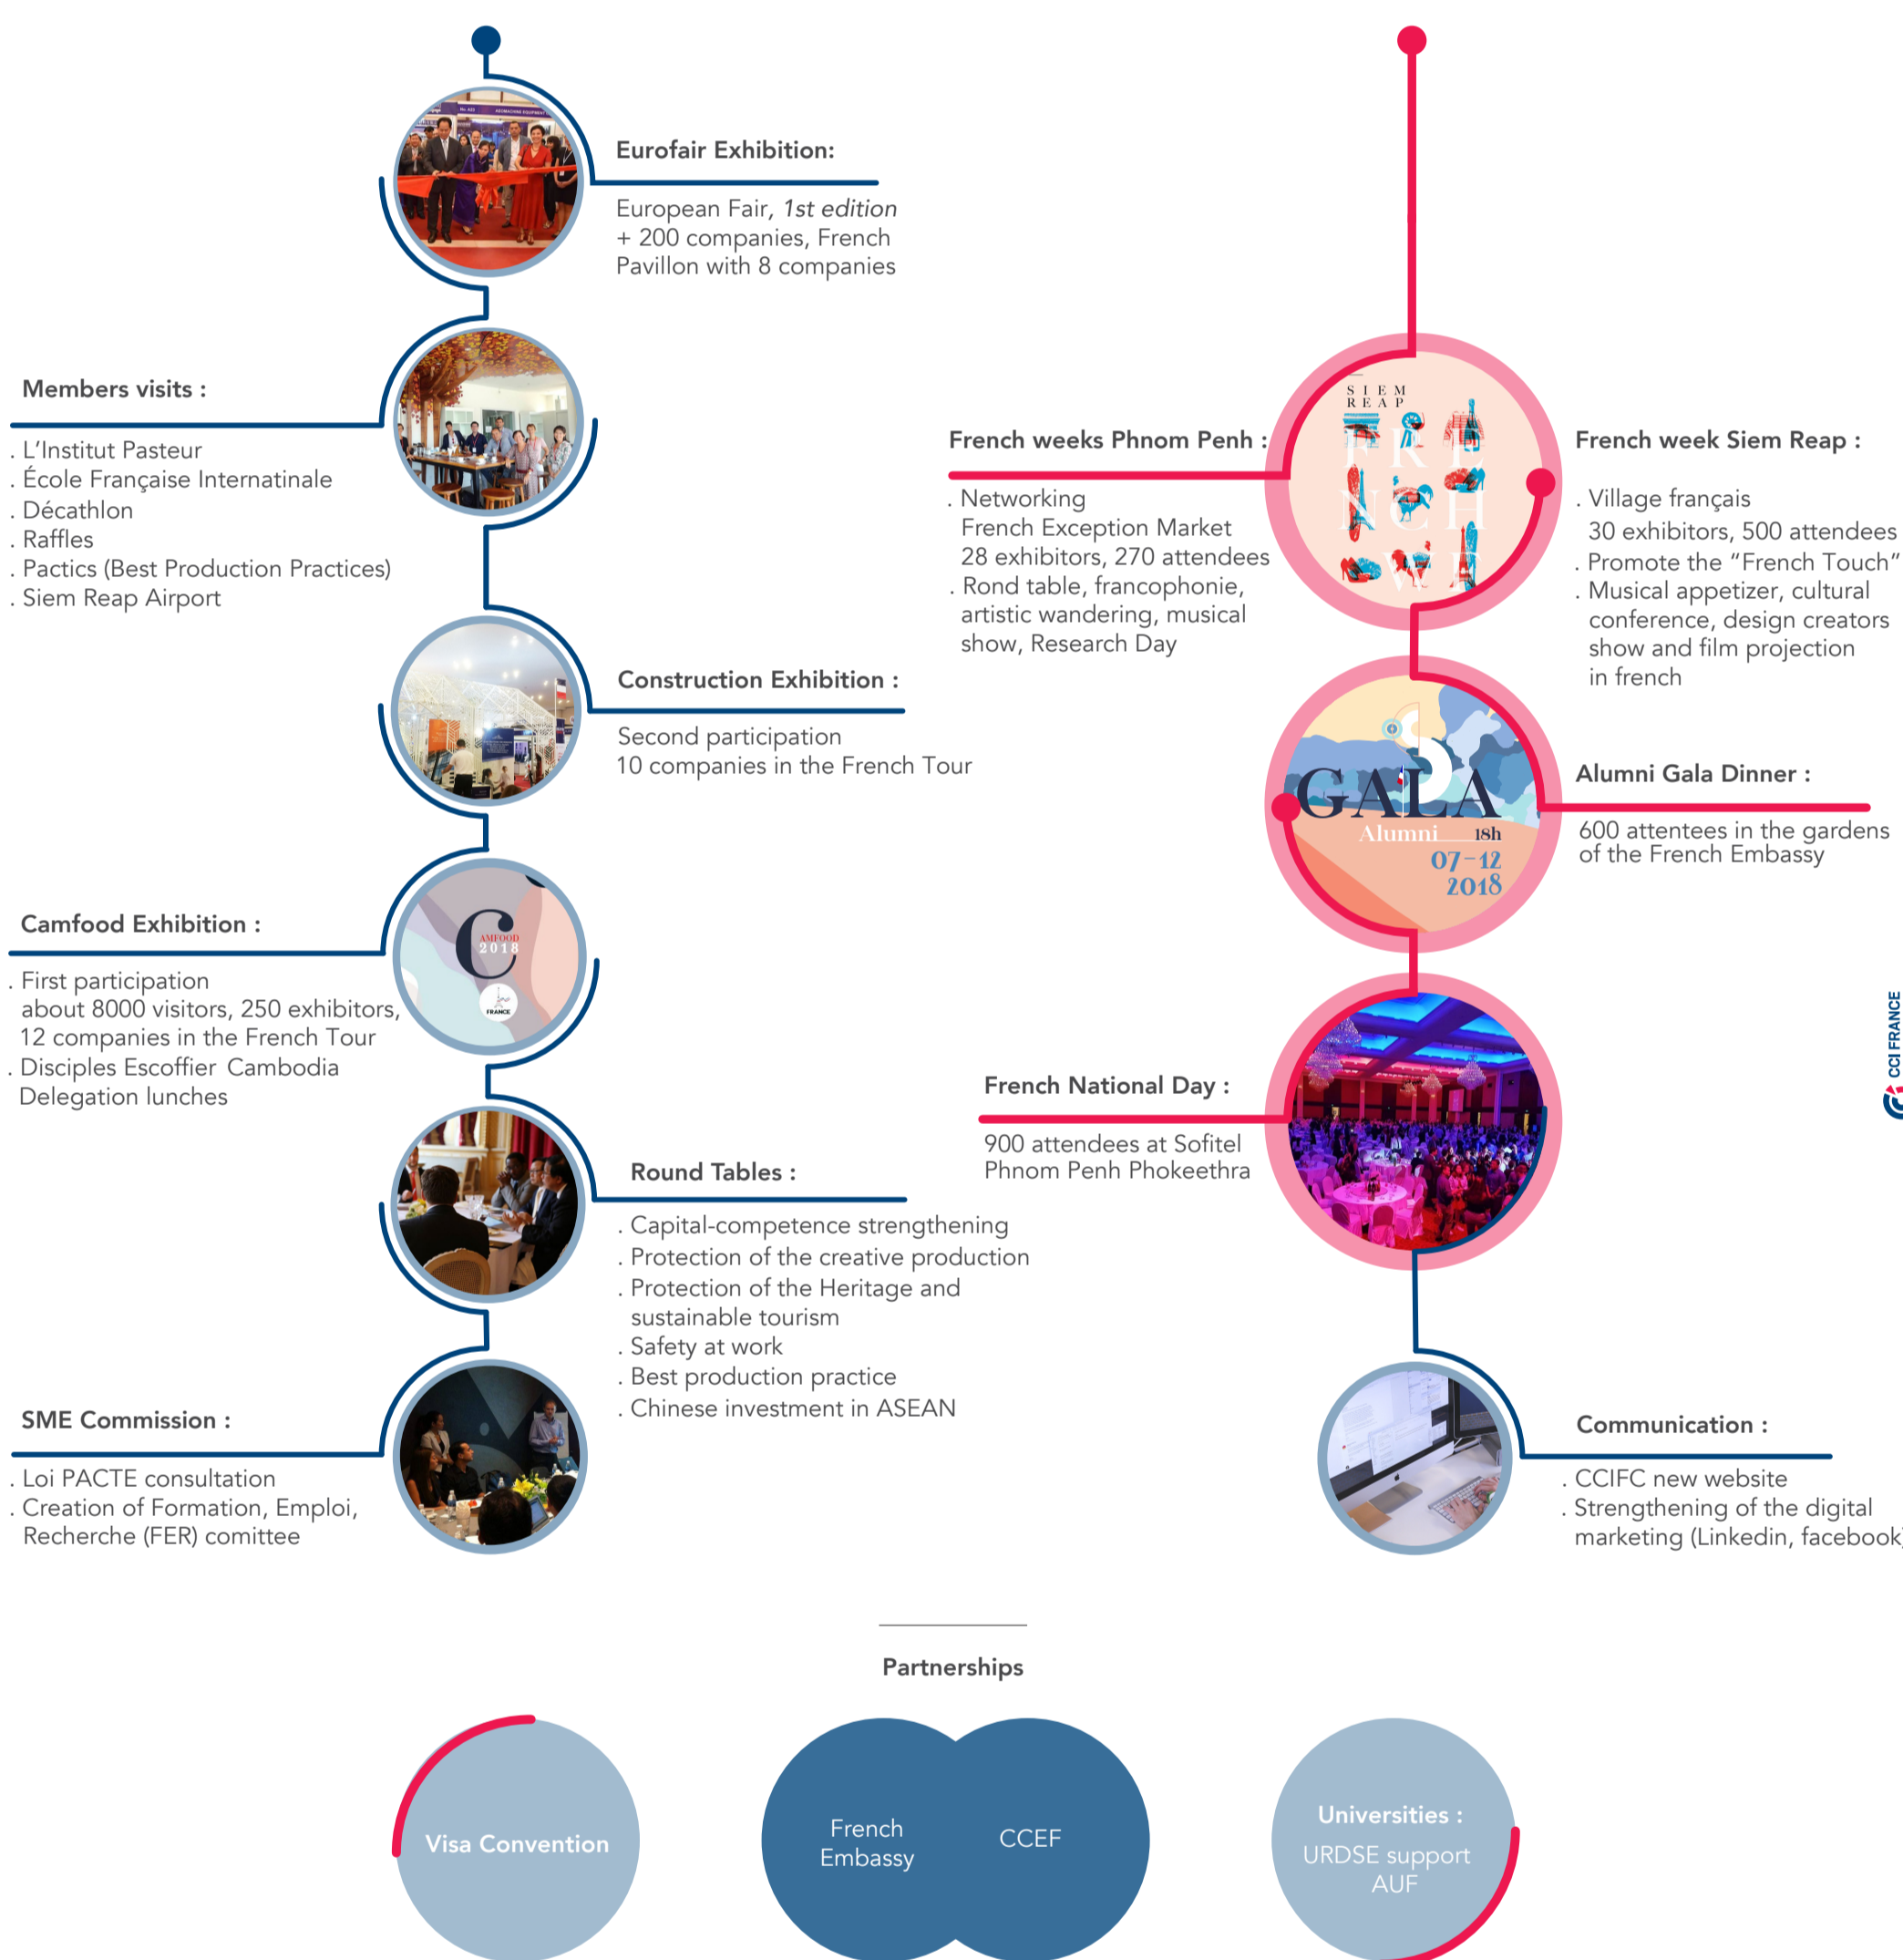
Eurofair Exhibition:

European Fair, 1st edition
+ 200 companies, French Pavillon with 8 companies

Members visits :

. L'Institut Pasteur
. École Française Internatinale
. Décathlon
. Raffles
. Pactics (Best Production Practices)
. Siem Reap Airport

Construction Exhibition :

Second participation
10 companies in the French Tour

Camfood Exhibition :

. First participation
about 8000 visitors, 250 exhibitors, 12 companies in the French Tour
. Disciples Escoffier Cambodia Delegation lunches

Round Tables :

. Capital-competence strengthening
. Protection of the creative production
. Protection of the Heritage and sustainable tourism
. Safety at work
. Best production practice
. Chinese investment in ASEAN

SME Commission :

. Loi PACTE consultation
. Creation of Formation, Emploi, Recherche (FER) comittee

SIEM REAP

CAMFOOD 2018

French weeks Phnom Penh :

. Networking
French Exception Market
28 exhibitors, 270 attendees
. Rond table, francophonie, artistic wandering, musical show, Research Day

French week Siem Reap :

. Village français
30 exhibitors, 500 attendees
. Promote the "French Touch"
. Musical appetizer, cultural conference, design creators show and film projection in french

GALA Alumni 18h 07-12 2018

Alumni Gala Dinner :

600 attentees in the gardens of the French Embassy

French National Day :

900 attendees at Sofitel Phnom Penh Phokeethra

Communication :

. CCIFC new website
. Strengthening of the digital marketing (Linkedin, facebook

CCI FRANCE

Partnerships

Visa Convention

French Embassy

CCEF

Universities :
URDSE support
AUF